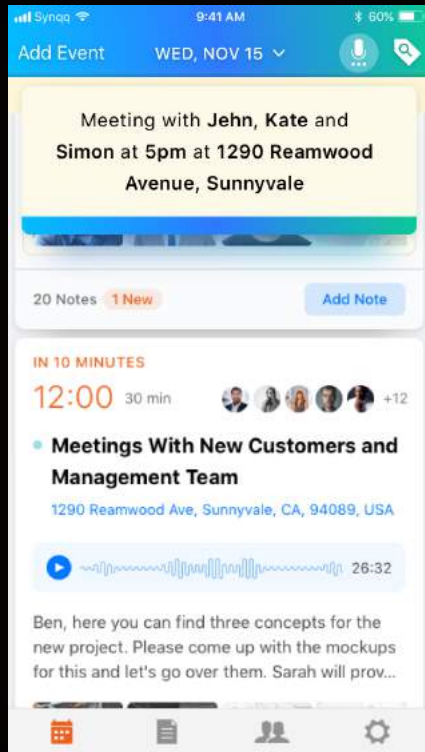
Synqq 9:41 AM 60%

Add Event WED, NOV 15

Meeting with Jehn, Kate and Simon at 5pm at 1290 Reamwood Avenue, Sunnyvale

20 Notes 1 New

Add Note

IN 10 MINUTES

12:00 30 min +12

Meetings With New Customers and Management Team

1290 Reamwood Ave, Sunnyvale, CA, 94089, USA

26:32

Ben, here you can find three concepts for the new project. Please come up with the mockups for this and let's go over them. Sarah will prov...